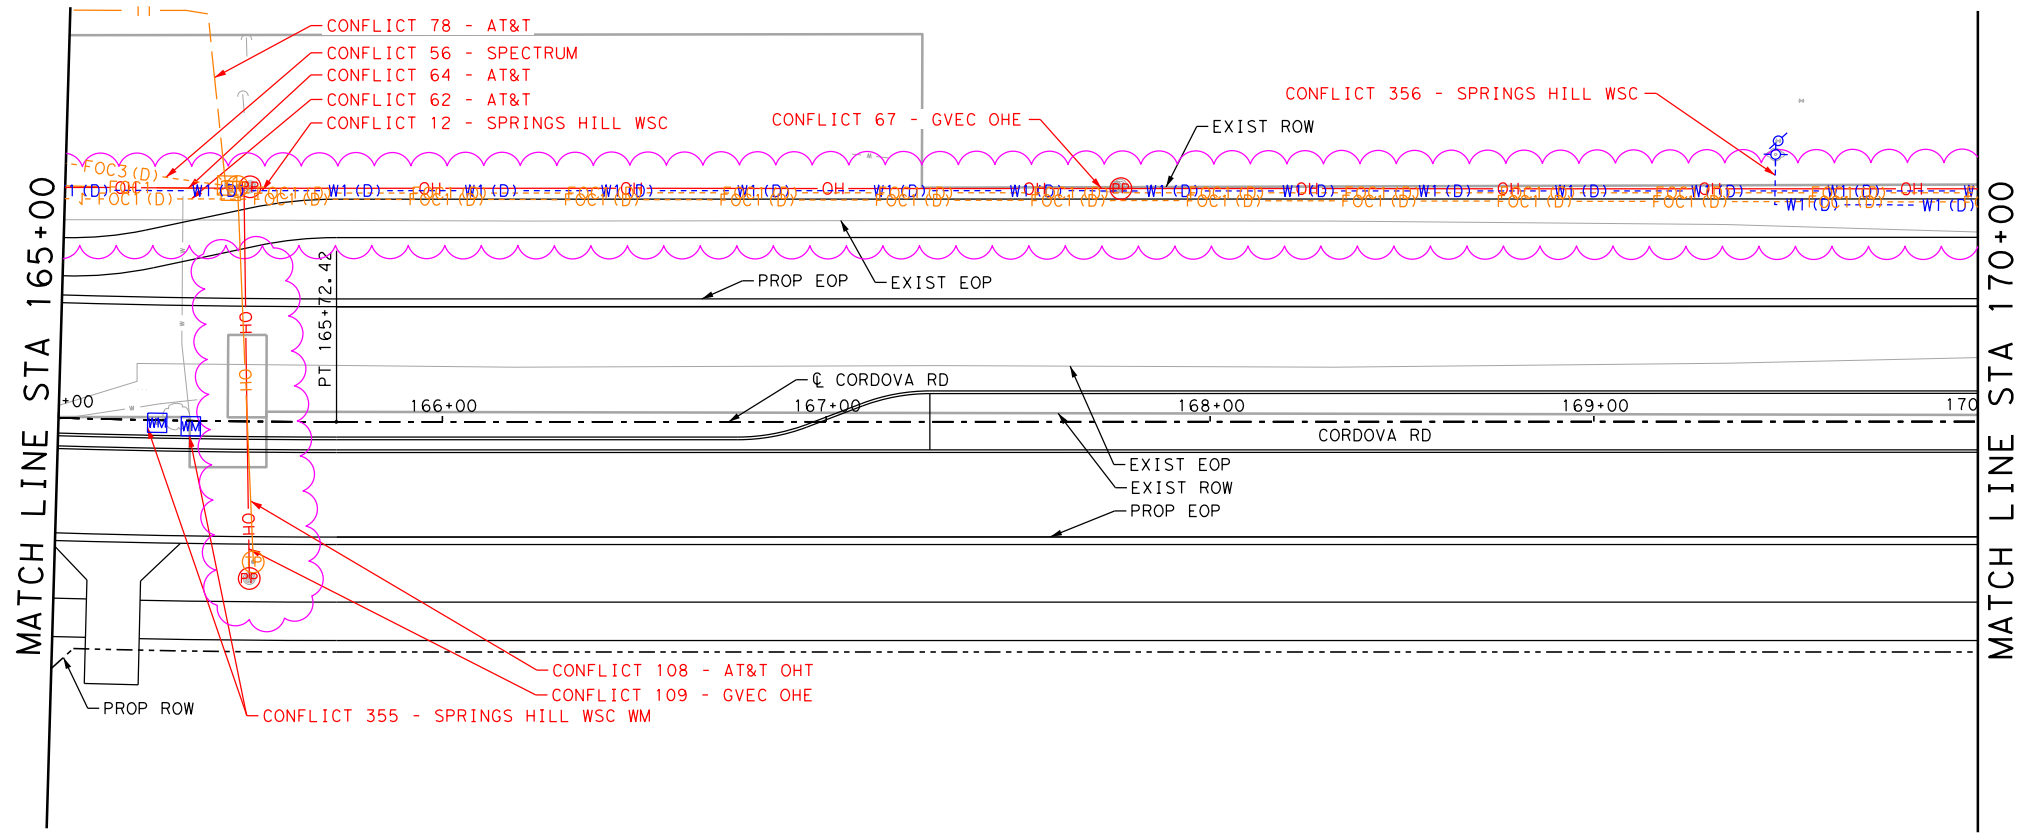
CONFLICT 78 - AT&T
CONFLICT 56 - SPECTRUM
CONFLICT 64 - AT&T
CONFLICT 62 - AT&T
CONFLICT 12 - SPRINGS HILL WSC
CONFLICT 67 - GVEC OHE
CONFLICT 356 - SPRINGS HILL WSC
EXIST ROW

MATCH LINE STA 165+00

MATCH LINE STA 170+00

FOC3 (D)
W1 (D)
OH
FOC1 (D)

PROP EOP
EXIST EOP
PT 165+72.42
℄ CORDOVA RD
+00
166+00
167+00
168+00
169+00
170
CORDOVA RD
WM
WM
EXIST EOP
EXIST ROW
PROP EOP
OH
PP
CONFLICT 108 - AT&T OHT
CONFLICT 109 - GVEC OHE
CONFLICT 355 - SPRINGS HILL WSC WM
PROP ROW